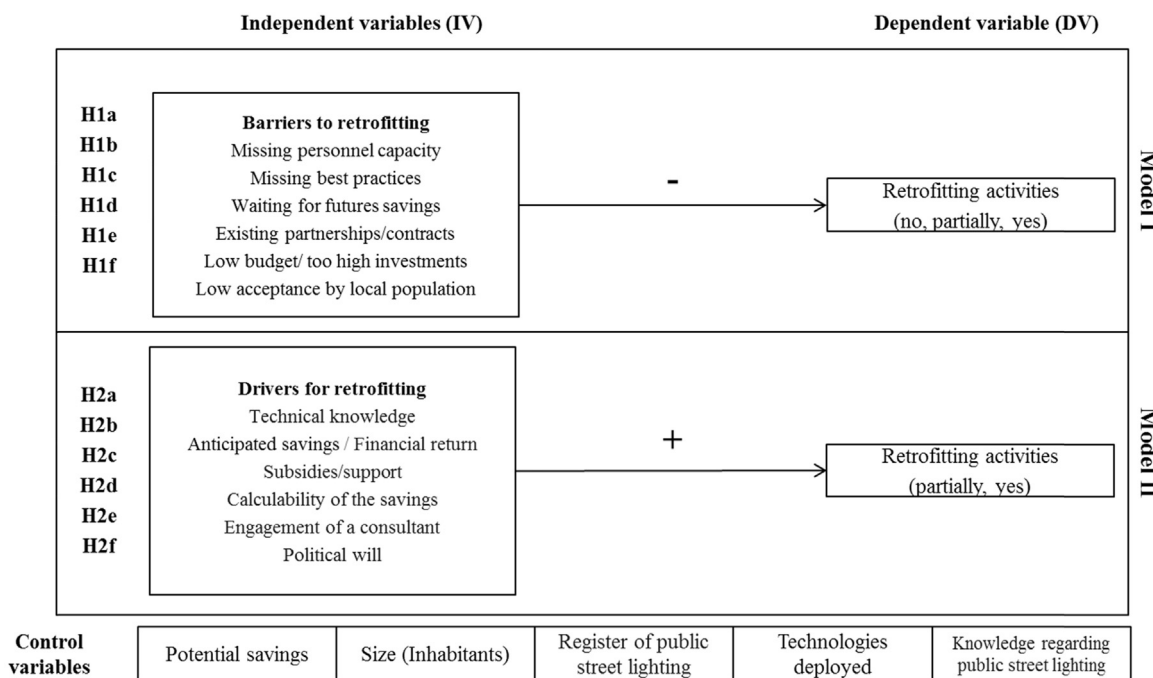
Independent variables (IV)

Dependent variable (DV)

H1a
H1b
H1c
H1d
H1e
H1f

Barriers to retrofitting
Missing personnel capacity
Missing best practices
Waiting for futures savings
Existing partnerships/contracts
Low budget/ too high investments
Low acceptance by local population

-

Retrofitting activities
(no, partially, yes)

Model I

H2a
H2b
H2c
H2d
H2e
H2f

Drivers for retrofitting
Technical knowledge
Anticipated savings / Financial return
Subsidies/support
Calculability of the savings
Engagement of a consultant
Political will

+

Retrofitting activities
(partially, yes)

Model II

Control variables

| Potential savings | Size (Inhabitants) | Register of public street lighting | Technologies deployed | Knowledge regarding public street lighting |
|---|---|---|---|---|